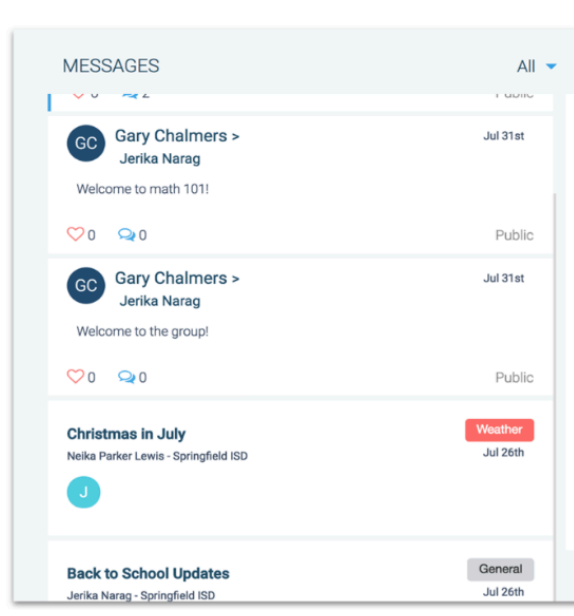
MESSAGES

All

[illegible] 0 2 Public

GC Gary Chalmers > Jerika Narag

Jul 31st

Welcome to math 101!

0 0

Public

GC Gary Chalmers > Jerika Narag

Jul 31st

Welcome to the group!

0 0

Public

Christmas in July

Weather

Neika Parker Lewis - Springfield ISD

Jul 26th

J

Back to School Updates

General

Jerika Narag - Springfield ISD

Jul 26th